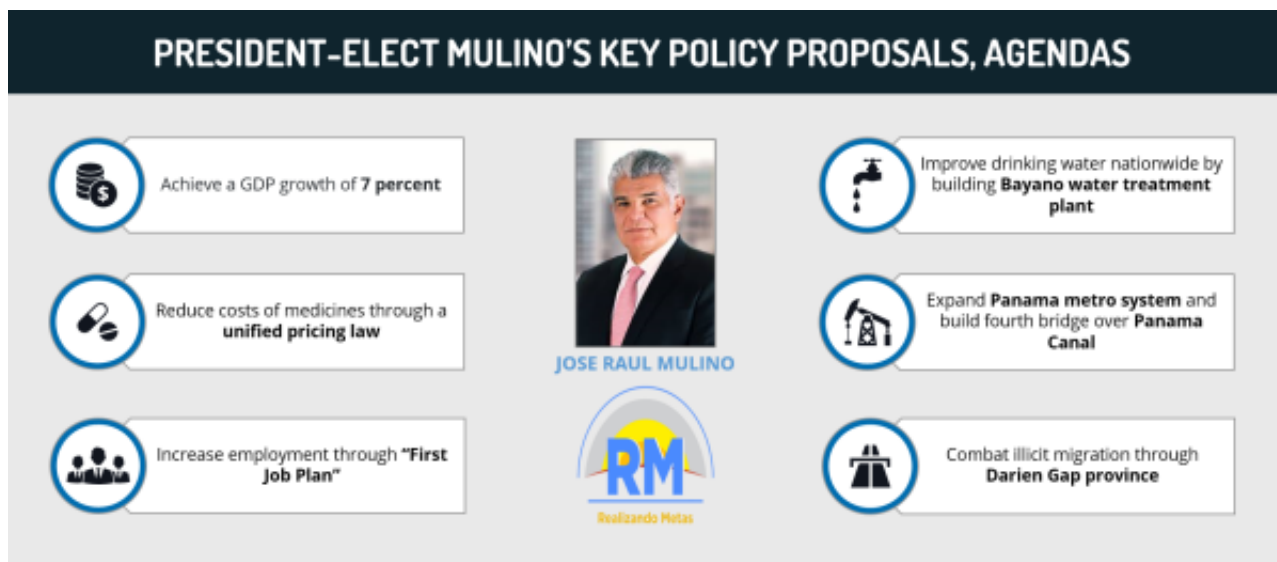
PRESIDENT-ELECT MULINO'S KEY POLICY PROPOSALS, AGENDAS

Achieve a GDP growth of **7 percent**

Reduce costs of medicines through a **unified pricing law**

Increase employment through **"First Job Plan"**

JOSE RAUL MULINO

RM

Realizando Metas

Improve drinking water nationwide by building **Bayano water treatment plant**

Expand **Panama metro system** and build fourth bridge over **Panama Canal**

Combat illicit migration through **Darien Gap province**